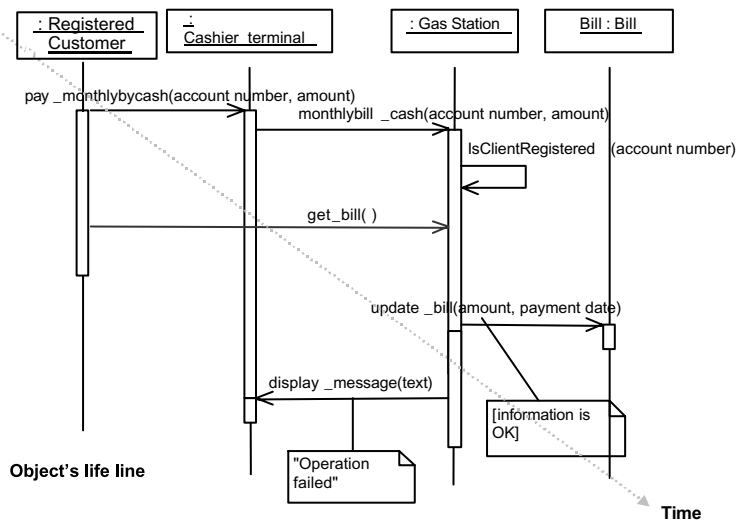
: Registered Customer

: Cashier_terminal

: Gas Station

Bill : Bill

pay _monthlybycash(account number, amount)

monthlybill _cash(account number, amount)

IsClientRegistered (account number)

get_bill( )

update _bill(amount, payment date)

display _message(text)

[information is OK]

"Operation failed"

Object's life line

Time